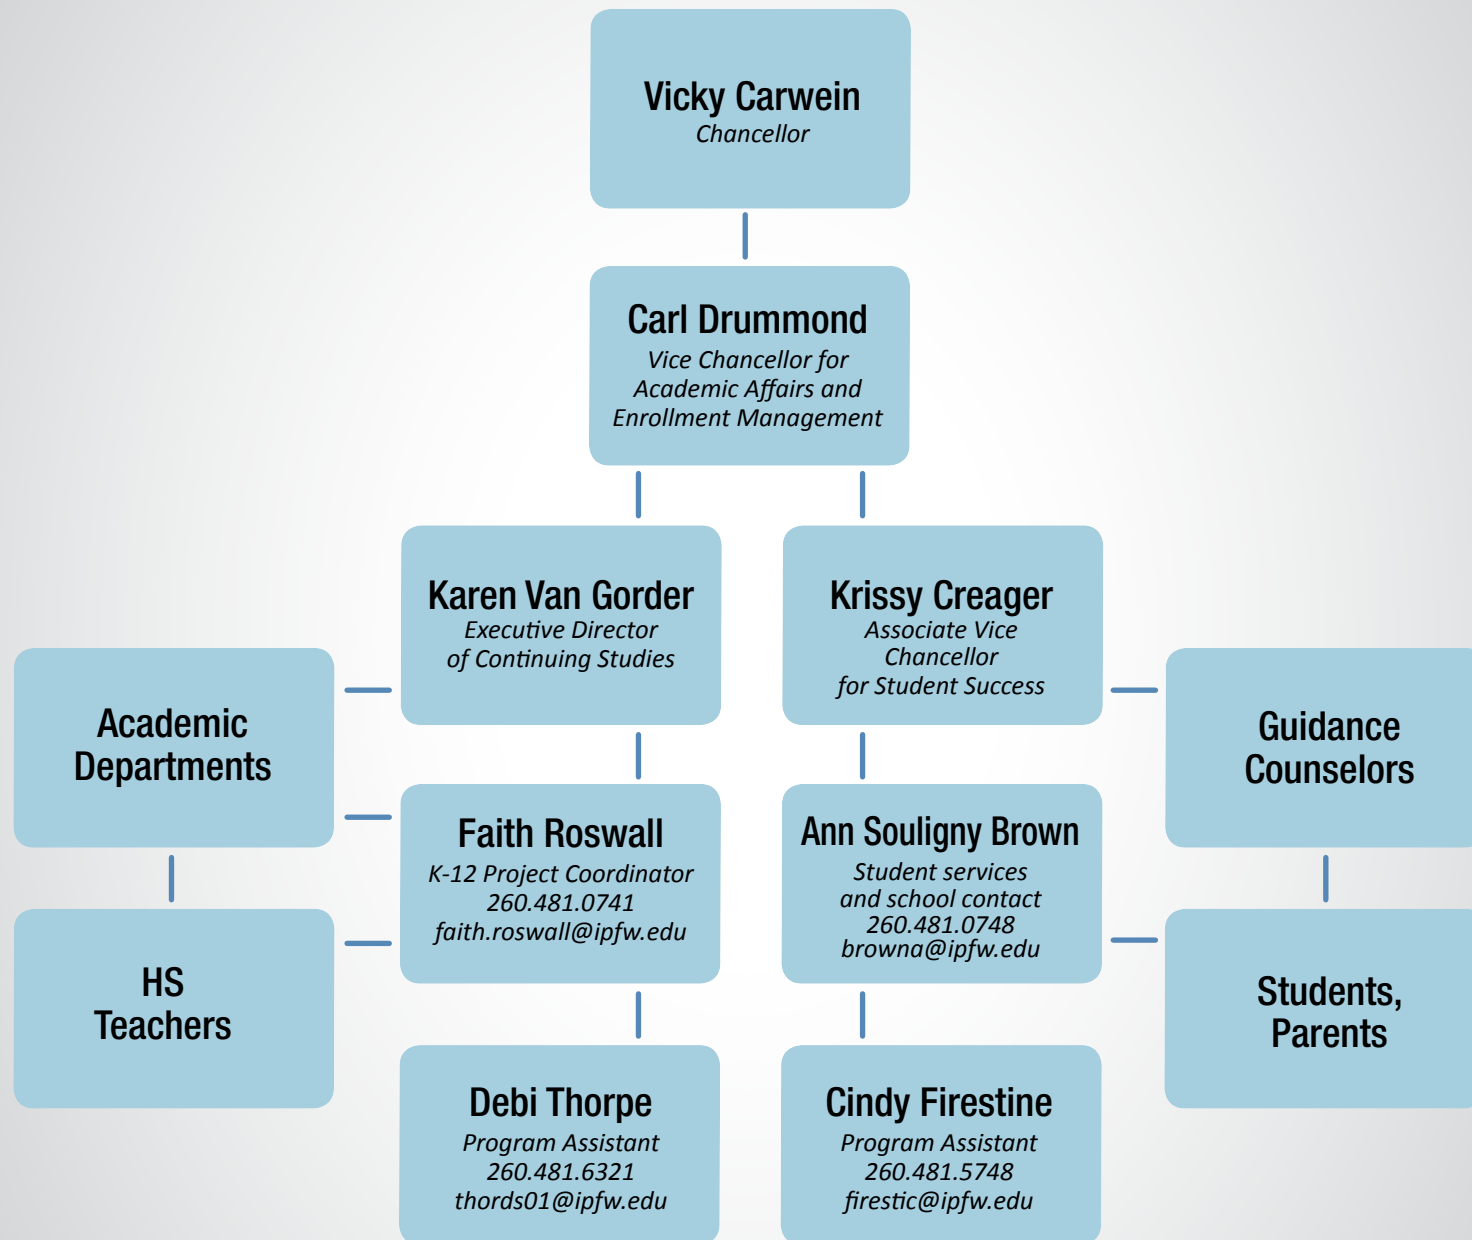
Vicky Carwein
Chancellor

Carl Drummond
Vice Chancellor for Academic Affairs and Enrollment Management

Karen Van Gorder
Executive Director of Continuing Studies

Krissy Creager
Associate Vice Chancellor for Student Success

Academic Departments

Guidance Counselors

Faith Roswall
K-12 Project Coordinator
260.481.0741
faith.roswall@ipfw.edu

Ann Souligny Brown
Student services and school contact
260.481.0748
browna@ipfw.edu

HS Teachers

Students, Parents

Debi Thorpe
Program Assistant
260.481.6321
thords01@ipfw.edu

Cindy Firestine
Program Assistant
260.481.5748
firestic@ipfw.edu